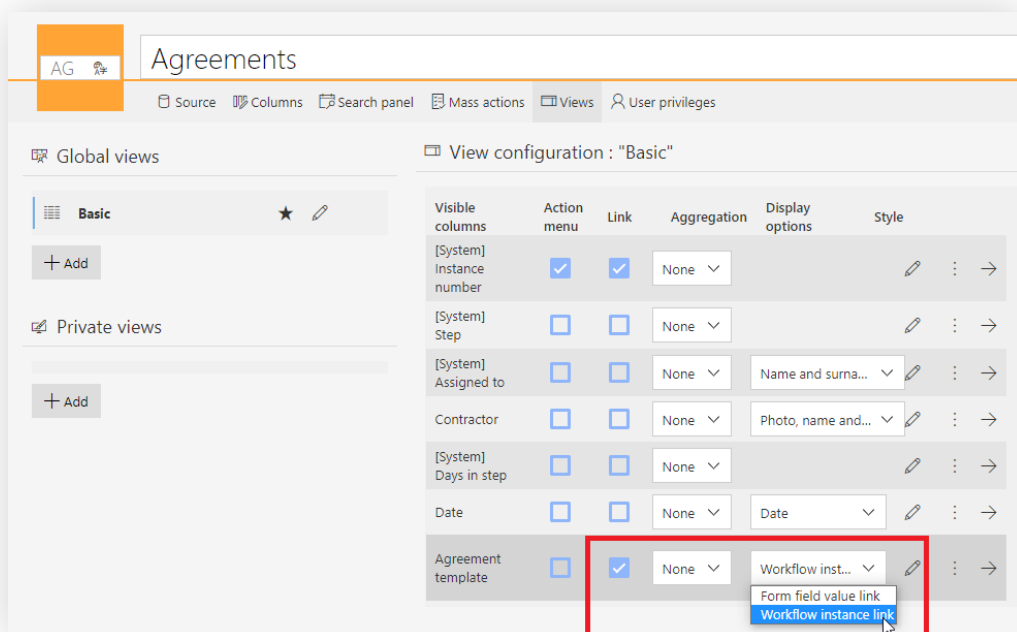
AG

Agreements

Source Columns Search panel Mass actions Views User privileges

Global views

Basic

+ Add

Private views

+ Add

View configuration : "Basic"

| Visible columns | Action menu | Link | Aggregation | Display options | Style |
|---|---|---|---|---|---|
| [System] Instance number | | | None | | |
| [System] Step | | | None | | |
| [System] Assigned to | | | None | Name and surna... | |
| Contractor | | | None | Photo, name and... | |
| [System] Days in step | | | None | | |
| Date | | | None | Date | |
| Agreement template | | | None | Workflow inst... | |

Form field value link
Workflow instance link